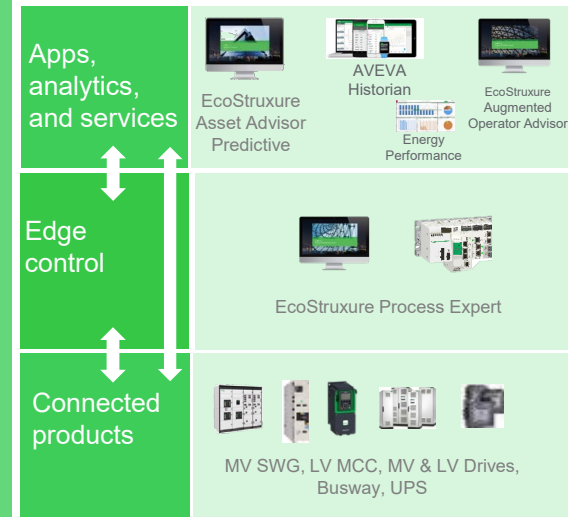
Apps, analytics, and services

EcoStruxure Asset Advisor Predictive

AVEVA Historian

Energy Performance

EcoStruxure Augmented Operator Advisor

Edge control

EcoStruxure Process Expert

Connected products

MV SWG, LV MCC, MV & LV Drives, Busway, UPS